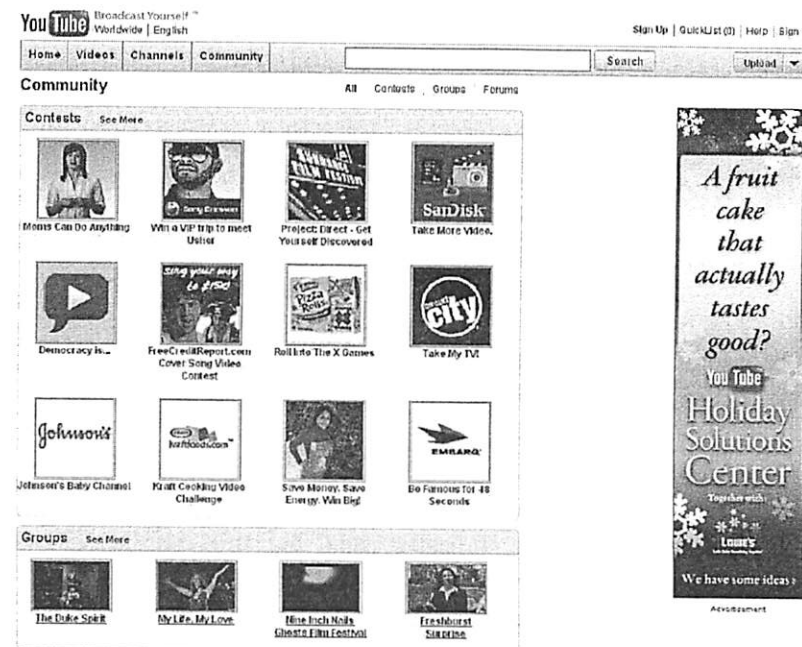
You Tube Broadcast Yourself ™
Worldwide | English

Sign Up | QuickList (0) | Help | Sign

Home Videos Channels Community

Search

Upload

Community

All Contests Groups Forums

Contests See More

Moms Can Do Anything

Win a VIP trip to meet Usher

Project: Direct - Get Yourself Discovered

SanDisk
Take More Video.

Democracy is...

sing your way to $150
FreeCreditReport.com Cover Song Video Contest

Roll Into The X Games

city
Take My TV!

Johnson's
Johnson's Baby Channel

kraftfoods.com
Kraft Cooking Video Challenge

Save Money. Save Energy. Win Big!

EMBARQ
Be Famous for 48 Seconds

Groups See More

The Duke Spirit

My Life, My Love

Nine Inch Nails Ghosts Film Festival

Freshburst Surprise

A fruit cake that actually tastes good?

You Tube
Holiday Solutions Center

Together with
Lowe's

We have some ideas

Advertisement